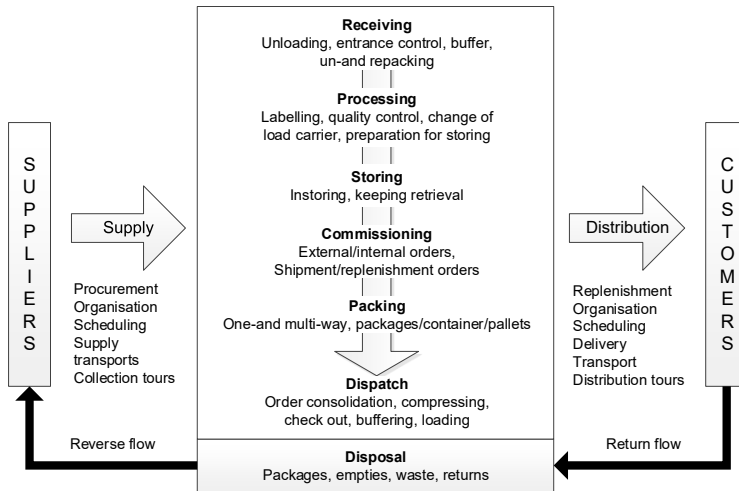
SUPPLIERS

Supply

Procurement
Organisation
Scheduling
Supply transports
Collection tours

Receiving
Unloading, entrance control, buffer, un-and repacking

Processing
Labelling, quality control, change of load carrier, preparation for storing

Storing
Instoring, keeping retrieval

Commissioning
External/internal orders, Shipment/replenishment orders

Packing
One-and multi-way, packages/container/pallets

Dispatch
Order consolidation, compressing, check out, buffering, loading

Disposal
Packages, empties, waste, returns

Distribution

Replenishment
Organisation
Scheduling
Delivery
Transport
Distribution tours

CUSTOMERS

Reverse flow

Return flow